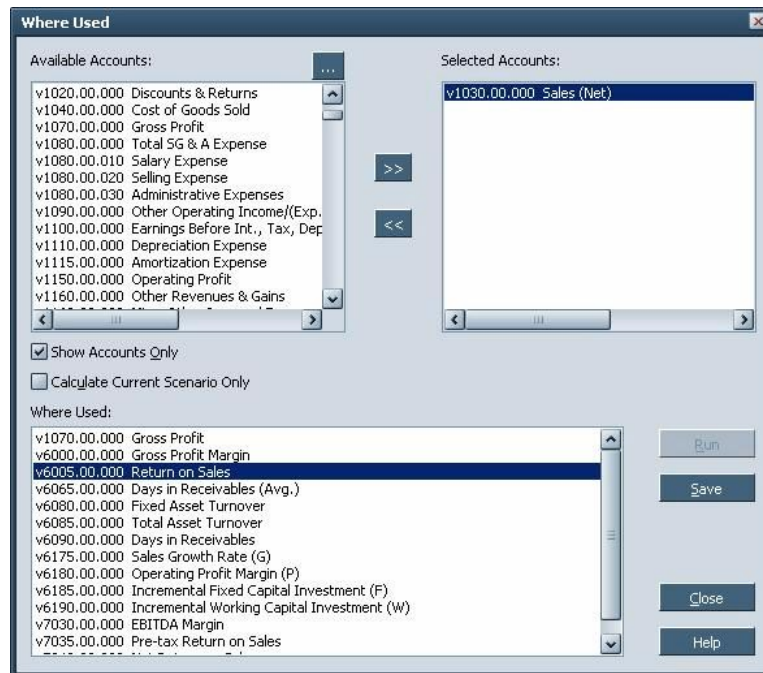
Where Used

Available Accounts:

...

v1020.00.000 Discounts & Returns
v1040.00.000 Cost of Goods Sold
v1070.00.000 Gross Profit
v1080.00.000 Total SG & A Expense
v1080.00.010 Salary Expense
v1080.00.020 Selling Expense
v1080.00.030 Administrative Expenses
v1090.00.000 Other Operating Income/(Exp.
v1100.00.000 Earnings Before Int., Tax, Dep
v1110.00.000 Depreciation Expense
v1115.00.000 Amortization Expense
v1150.00.000 Operating Profit
v1160.00.000 Other Revenues & Gains
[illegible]

>>

<<

Selected Accounts:

v1030.00.000 Sales (Net)

Show Accounts Only

Calculate Current Scenario Only

Where Used:

v1070.00.000 Gross Profit
v6000.00.000 Gross Profit Margin
v6005.00.000 Return on Sales
v6065.00.000 Days in Receivables (Avg.)
v6080.00.000 Fixed Asset Turnover
v6085.00.000 Total Asset Turnover
v6090.00.000 Days in Receivables
v6175.00.000 Sales Growth Rate (G)
v6180.00.000 Operating Profit Margin (P)
v6185.00.000 Incremental Fixed Capital Investment (F)
v6190.00.000 Incremental Working Capital Investment (W)
v7030.00.000 EBITDA Margin
v7035.00.000 Pre-tax Return on Sales
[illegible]

Run

Save

Close

Help